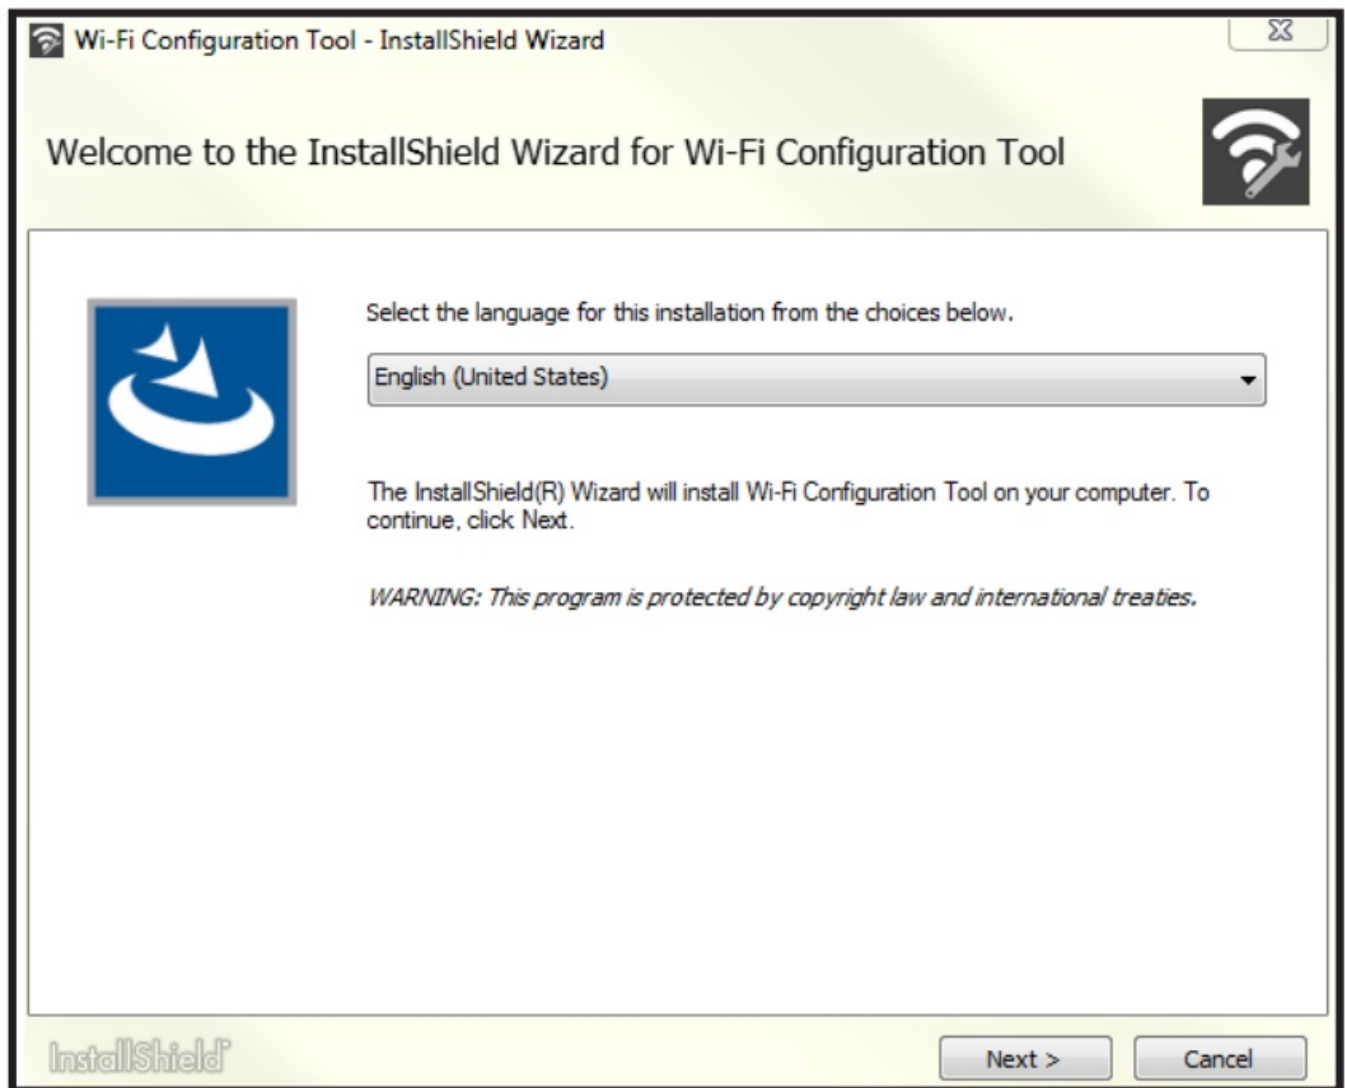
Wi-Fi Configuration Tool - InstallShield Wizard

Welcome to the InstallShield Wizard for Wi-Fi Configuration Tool

Select the language for this installation from the choices below.

English (United States)

The InstallShield(R) Wizard will install Wi-Fi Configuration Tool on your computer. To continue, click Next.

WARNING: This program is protected by copyright law and international treaties.

InstallShield

Next >

Cancel